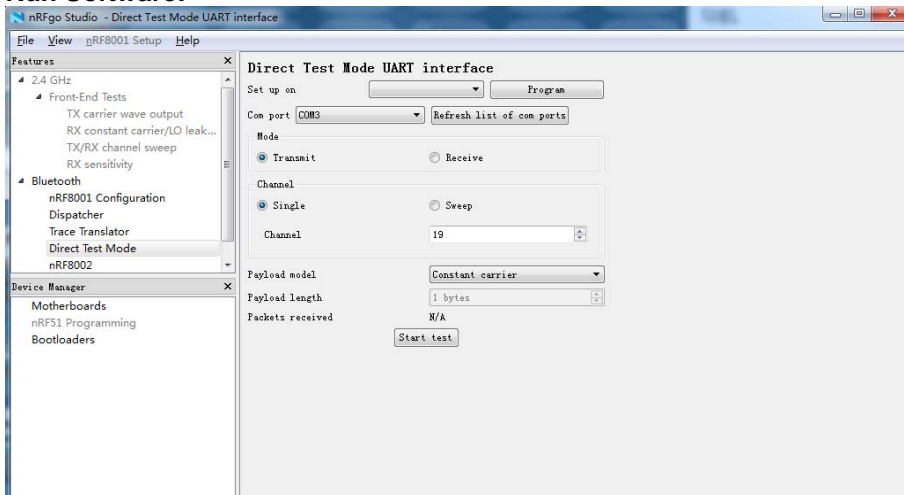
nRFgo Studio - Direct Test Mode UART interface

File View nRF8001 Setup Help

Features

2.4 GHz
Front-End Tests
TX carrier wave output
RX constant carrier/LO leak...
TX/RX channel sweep
RX sensitivity
Bluetooth
nRF8001 Configuration
Dispatcher
Trace Translator
Direct Test Mode
nRF8002

Device Manager

Motherboards
nRF51 Programming
Bootloaders

Direct Test Mode UART interface

Set up on
Program

Com port COM3
Refresh list of com ports

Mode
Transmit
Receive

Channel
Single
Sweep

Channel 19

Payload model Constant carrier
Payload length 1 bytes
Packets received N/A

Start test